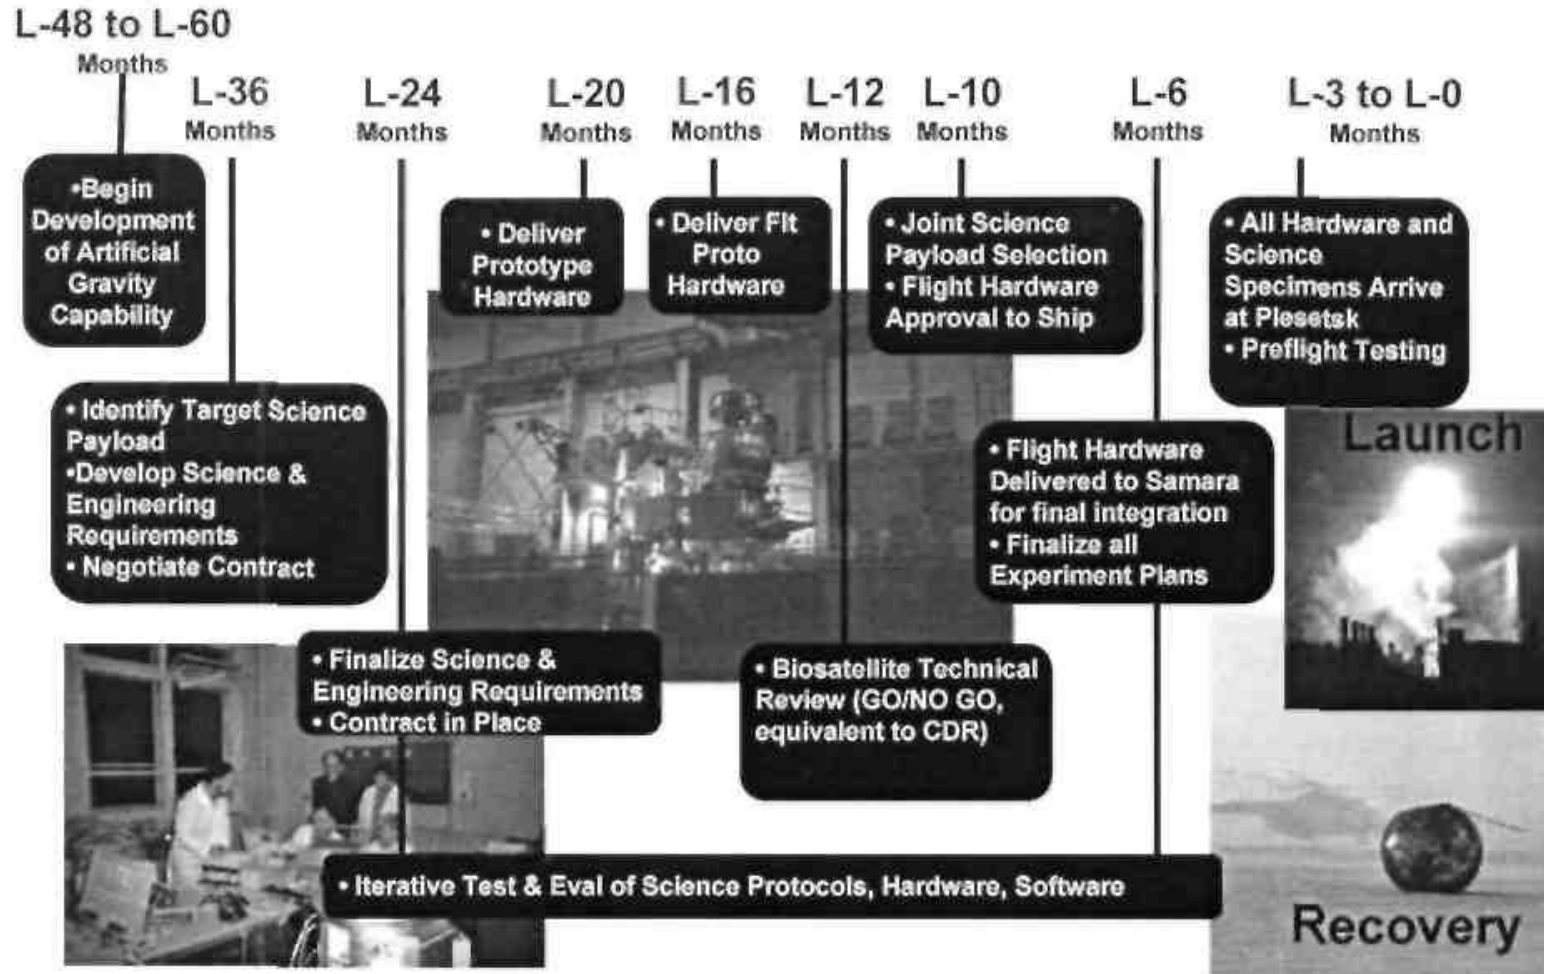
L-48 to L-60
Months

L-36
Months

L-24
Months

L-20
Months

L-16
Months

L-12
Months

L-10
Months

L-6
Months

L-3 to L-0
Months

•Begin Development of Artificial Gravity Capability

• Deliver Prototype Hardware

• Deliver Flt Proto Hardware

• Joint Science Payload Selection
• Flight Hardware Approval to Ship

• All Hardware and Science Specimens Arrive at Plesetsk
• Preflight Testing

• Identify Target Science Payload
•Develop Science & Engineering Requirements
• Negotiate Contract

Launch

• Flight Hardware Delivered to Samara for final integration
• Finalize all Experiment Plans

• Finalize Science & Engineering Requirements
• Contract in Place

• Biosatellite Technical Review (GO/NO GO, equivalent to CDR)

• Iterative Test & Eval of Science Protocols, Hardware, Software

Recovery